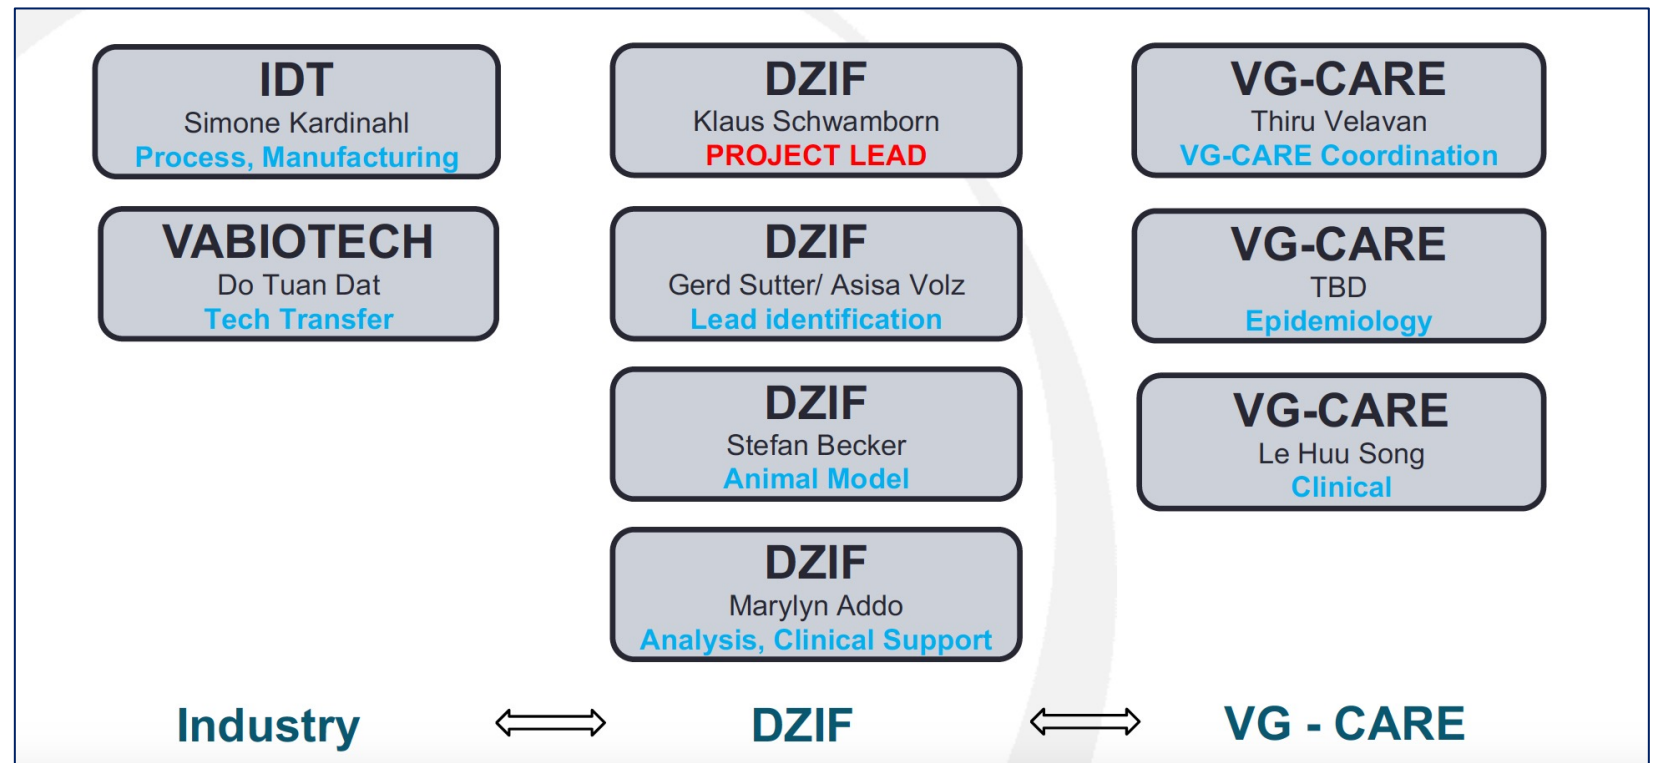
IDT
Simone Kardinahl
Process, Manufacturing

VABIOTECH
Do Tuan Dat
Tech Transfer

DZIF
Klaus Schwamborn
PROJECT LEAD

DZIF
Gerd Sutter/ Asisa Volz
Lead identification

DZIF
Stefan Becker
Animal Model

DZIF
Marylyn Addo
Analysis, Clinical Support

VG-CARE
Thiru Velavan
VG-CARE Coordination

VG-CARE
TBD
Epidemiology

VG-CARE
Le Huu Song
Clinical

Industry ⟺ DZIF ⟺ VG - CARE